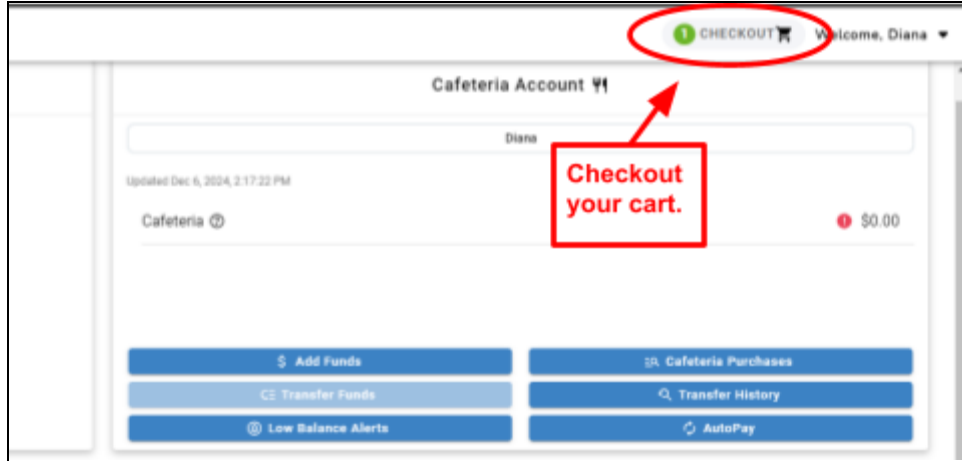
1 CHECKOUT

Welcome, Diana

Cafeteria Account

Diana

Updated Dec 6, 2024, 2:17:22 PM

Cafeteria

$0.00

Checkout your cart.

$ Add Funds

Cafeteria Purchases

Transfer Funds

Transfer History

Low Balance Alerts

AutoPay